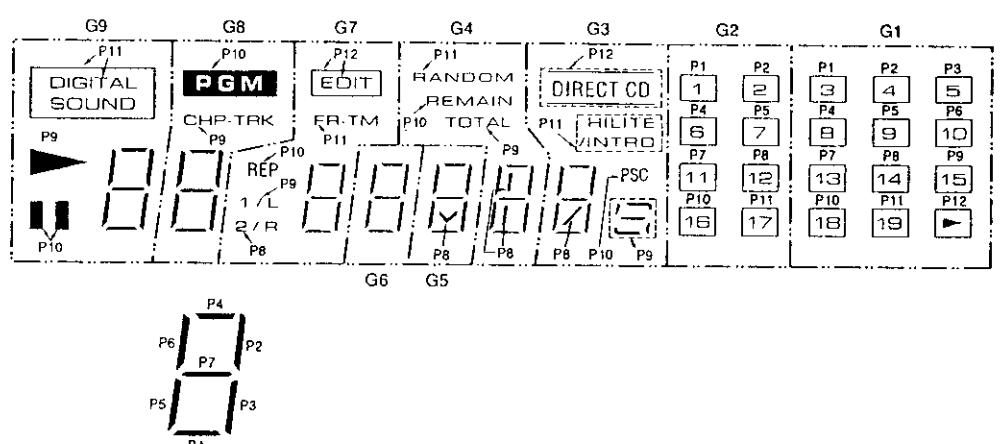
G9 G8 G7 G4 G3 G2 G1

P11
DIGITAL SOUND

P10
PGM

P12
EDIT

P11
RANDOM

REMAIN

P10 TOTAL

P12
DIRECT CD

P11 HILITE /INTRO

P9
CHP-TRK

FR-TM
P11

P9

P9

P10
REP

P9
1 / L

2 / R
P8

P10

P8

P8

P8

P10

P9

PSC

P1 P2
1 2
P4 P5
6 7
P7 P8
11 12
P10 P11
16 17

P1 P2 P3
3 4 5
P4 P5 P6
8 9 10
P7 P8 P9
13 14 15
P10 P11 P12
18 19 ►

G6 G5

P4
P6 P2
P7
P5 P3
P1